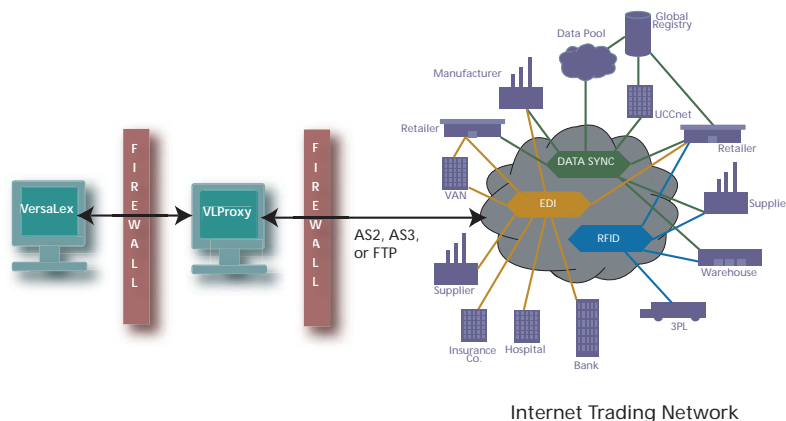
Global Registry

Data Pool

Manufacturer

UCCnet

Retailer

Retailer

DATA SYNC

VAN

EDI

Supplie

RFID

VersaLex

F I R E W A L L

VLProxy

F I R E W A L L

AS2, AS3, or FTP

Warehouse

Supplier

3PL

Insurance Co.

Hospital

Bank

Internet Trading Network